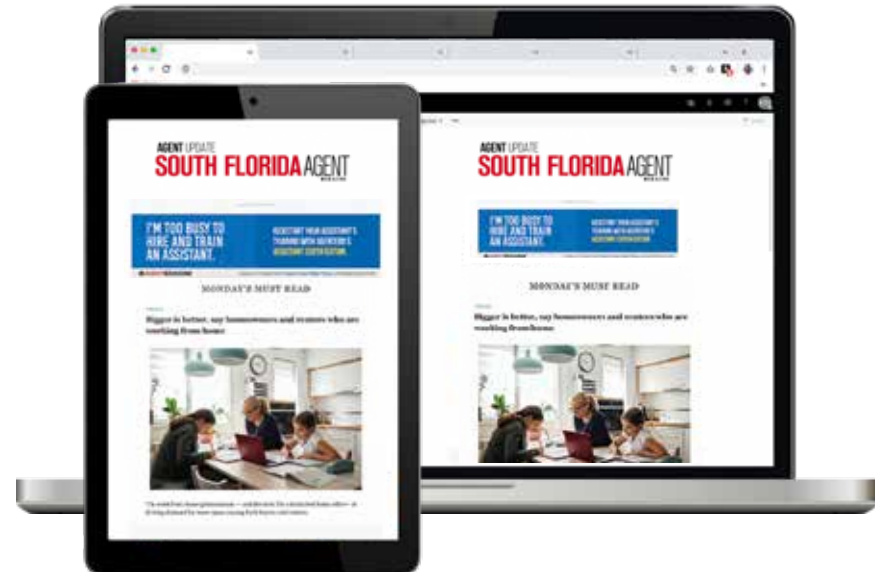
AGENT UPDATE
SOUTH FLORIDA AGENT
MAGAZINE

I'M TOO BUSY TO HIRE AND TRAIN AN ASSISTANT.

REDESTART YOUR ASSISTANT'S TRAINING WITH REALTOR'S ACADEMY SOUTH EDITION.

MONDAY'S MUST READ

Bigger is better, say homeowners and renters who are working from home

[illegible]

AGENT UPDATE
SOUTH FLORIDA AGENT
MAGAZINE

I'M TOO BUSY TO HIRE AND TRAIN AN ASSISTANT.

REDESTART YOUR ASSISTANT'S TRAINING WITH REALTOR'S ACADEMY SOUTH EDITION.

MONDAY'S MUST READ

Bigger is better, say homeowners and renters who are working from home